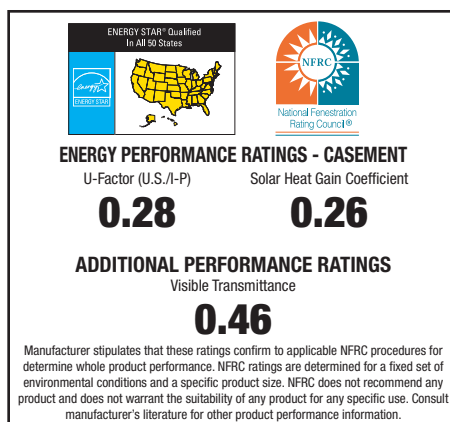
ENERGY STAR® Qualified
In All 50 States

energy

ENERGY STAR

NFRC

National Fenestration Rating Council®

ENERGY PERFORMANCE RATINGS - CASEMENT

U-Factor (U.S./I-P)

0.28

Solar Heat Gain Coefficient

0.26

ADDITIONAL PERFORMANCE RATINGS

Visible Transmittance

0.46

Manufacturer stipulates that these ratings confirm to applicable NFRC procedures for determine whole product performance. NFRC ratings are determined for a fixed set of environmental conditions and a specific product size. NFRC does not recommend any product and does not warrant the suitability of any product for any specific use. Consult manufacturer's literature for other product performance information.